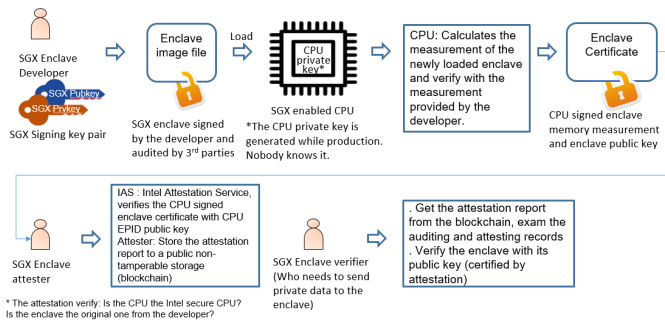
SGX Enclave Developer

SGX Pubkey

SGX Privkey

SGX Signing key pair

Enclave image file

SGX enclave signed by the developer and audited by 3rd parties

Load

CPU private key*

SGX enabled CPU

*The CPU private key is generated while production. Nobody knows it.

CPU: Calculates the measurement of the newly loaded enclave and verify with the measurement provided by the developer.

Enclave Certificate

CPU signed enclave memory measurement and enclave public key

SGX Enclave attester

IAS : Intel Attestation Service, verifies the CPU signed enclave certificate with CPU EPID public key
Attester: Store the attestation report to a public non-tamperable storage (blockchain)

SGX Enclave verifier (Who needs to send private data to the enclave)

. Get the attestation report from the blockchain, exam the auditing and attesting records
. Verify the enclave with its public key (certified by attestation)

* The attestation verify: Is the CPU the Intel secure CPU?
Is the enclave the original one from the developer?